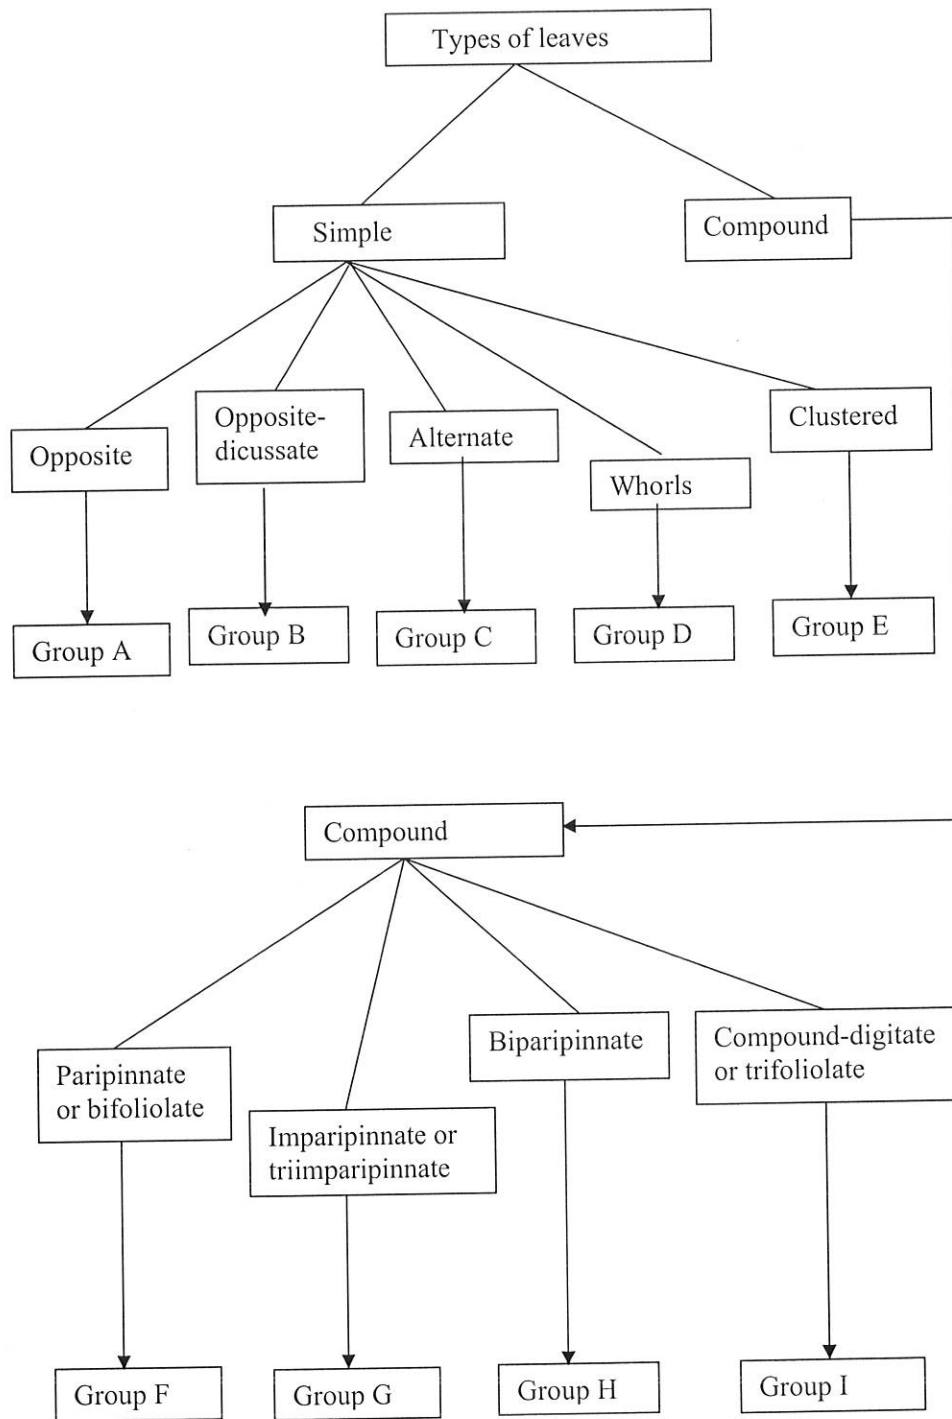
Types of leaves

Simple

Compound

Opposite

Opposite-dicussate

Alternate

Whorls

Clustered

Group A

Group B

Group C

Group D

Group E

Compound

Paripinnate or bifoliolate

Imparipinnate or triimparipinnate

Biparipinnate

Compound-digitate or trifoliolate

Group F

Group G

Group H

Group I